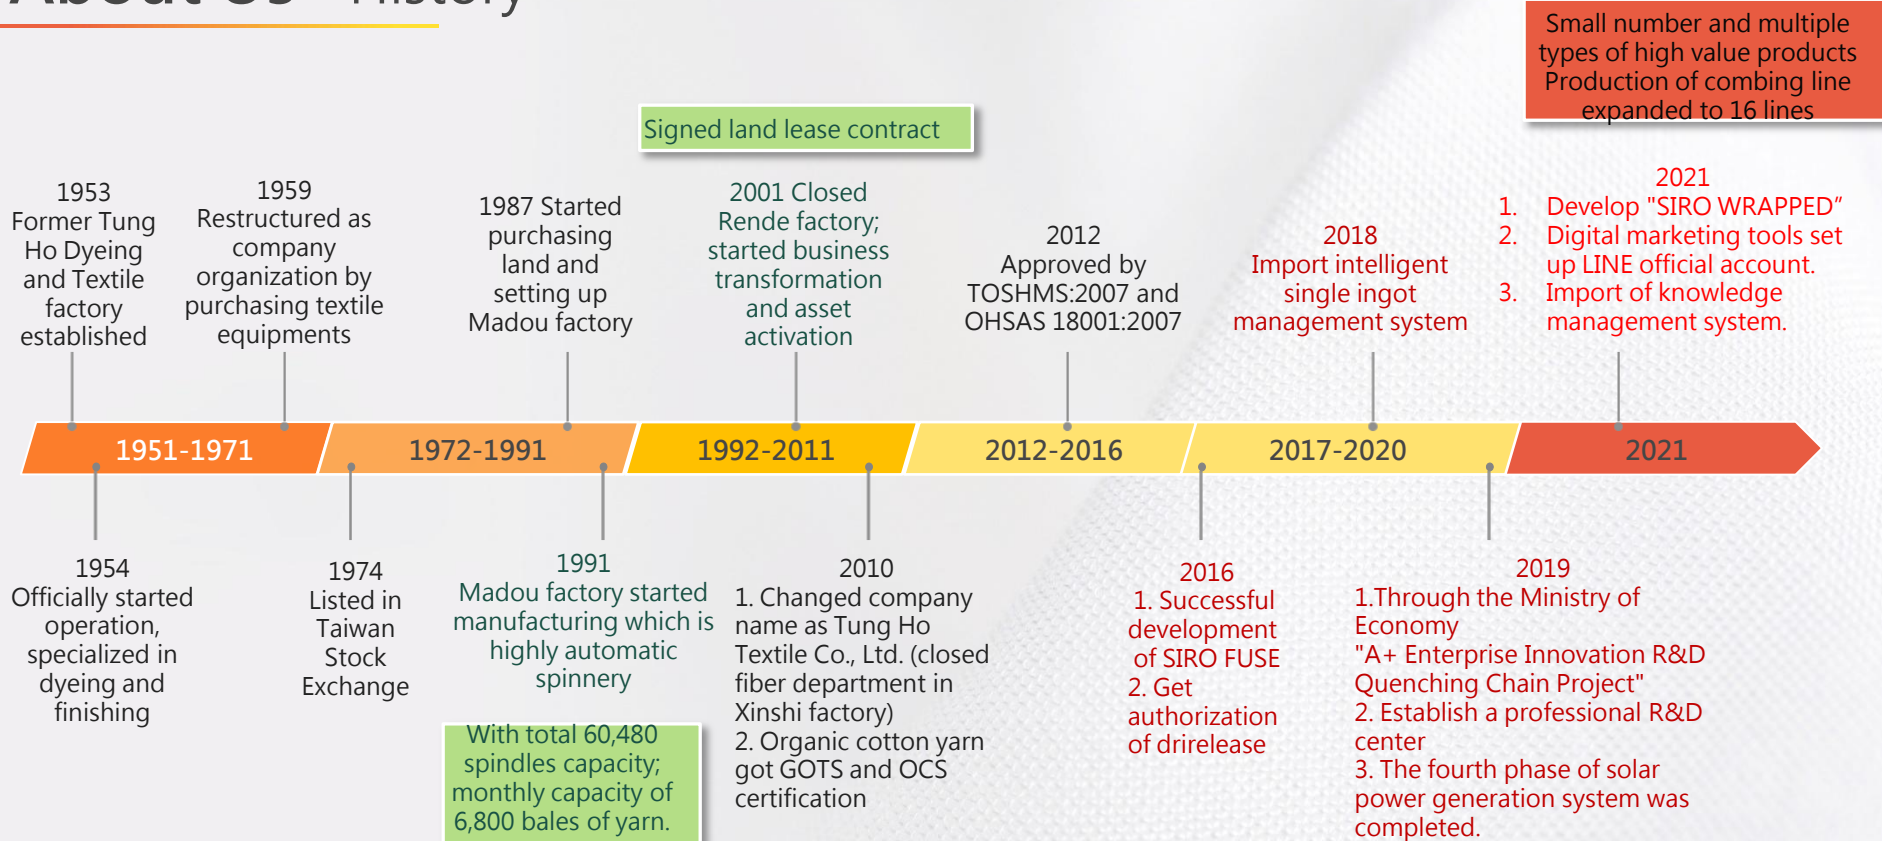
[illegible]

Small number and multiple types of high value products Production of combing line expanded to 16 lines

Signed land lease contract

1953
Former Tung Ho Dyeing and Textile factory established

1959
Restructured as company organization by purchasing textile equipments

1987 Started purchasing land and setting up Madou factory

2001 Closed Rende factory; started business transformation and asset activation

2012
Approved by TOSHMS:2007 and OHSAS 18001:2007

2018
Import intelligent single ingot management system

2021
1. Develop "SIRO WRAPPED"
2. Digital marketing tools set up LINE official account.
3. Import of knowledge management system.

1951-1971
1972-1991
1992-2011
2012-2016
2017-2020
2021

1954
Officially started operation, specialized in dyeing and finishing

1974
Listed in Taiwan Stock Exchange

1991
Madou factory started manufacturing which is highly automatic spinnery

With total 60,480 spindles capacity; monthly capacity of 6,800 bales of yarn.

2010
1. Changed company name as Tung Ho Textile Co., Ltd. (closed fiber department in Xinshi factory)
2. Organic cotton yarn got GOTS and OCS certification

2016
1. Successful development of SIRO FUSE
2. Get authorization of drirelease

2019
1.Through the Ministry of Economy "A+ Enterprise Innovation R&D Quenching Chain Project"
2. Establish a professional R&D center
3. The fourth phase of solar power generation system was completed.